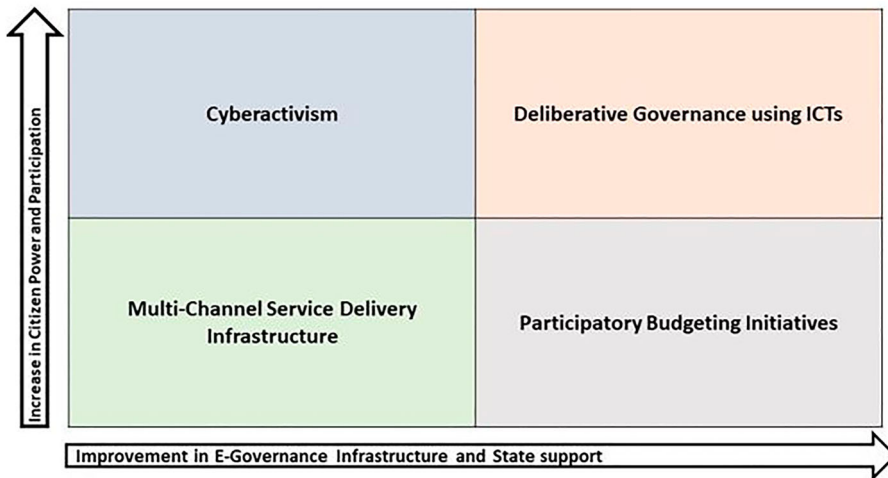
Increase in Citizen Power and Participation

| Cyberactivism | Deliberative Governance using ICTs |
|---|---|
| Multi-Channel Service Delivery Infrastructure | Participatory Budgeting Initiatives |

Improvement in E-Governance Infrastructure and State support